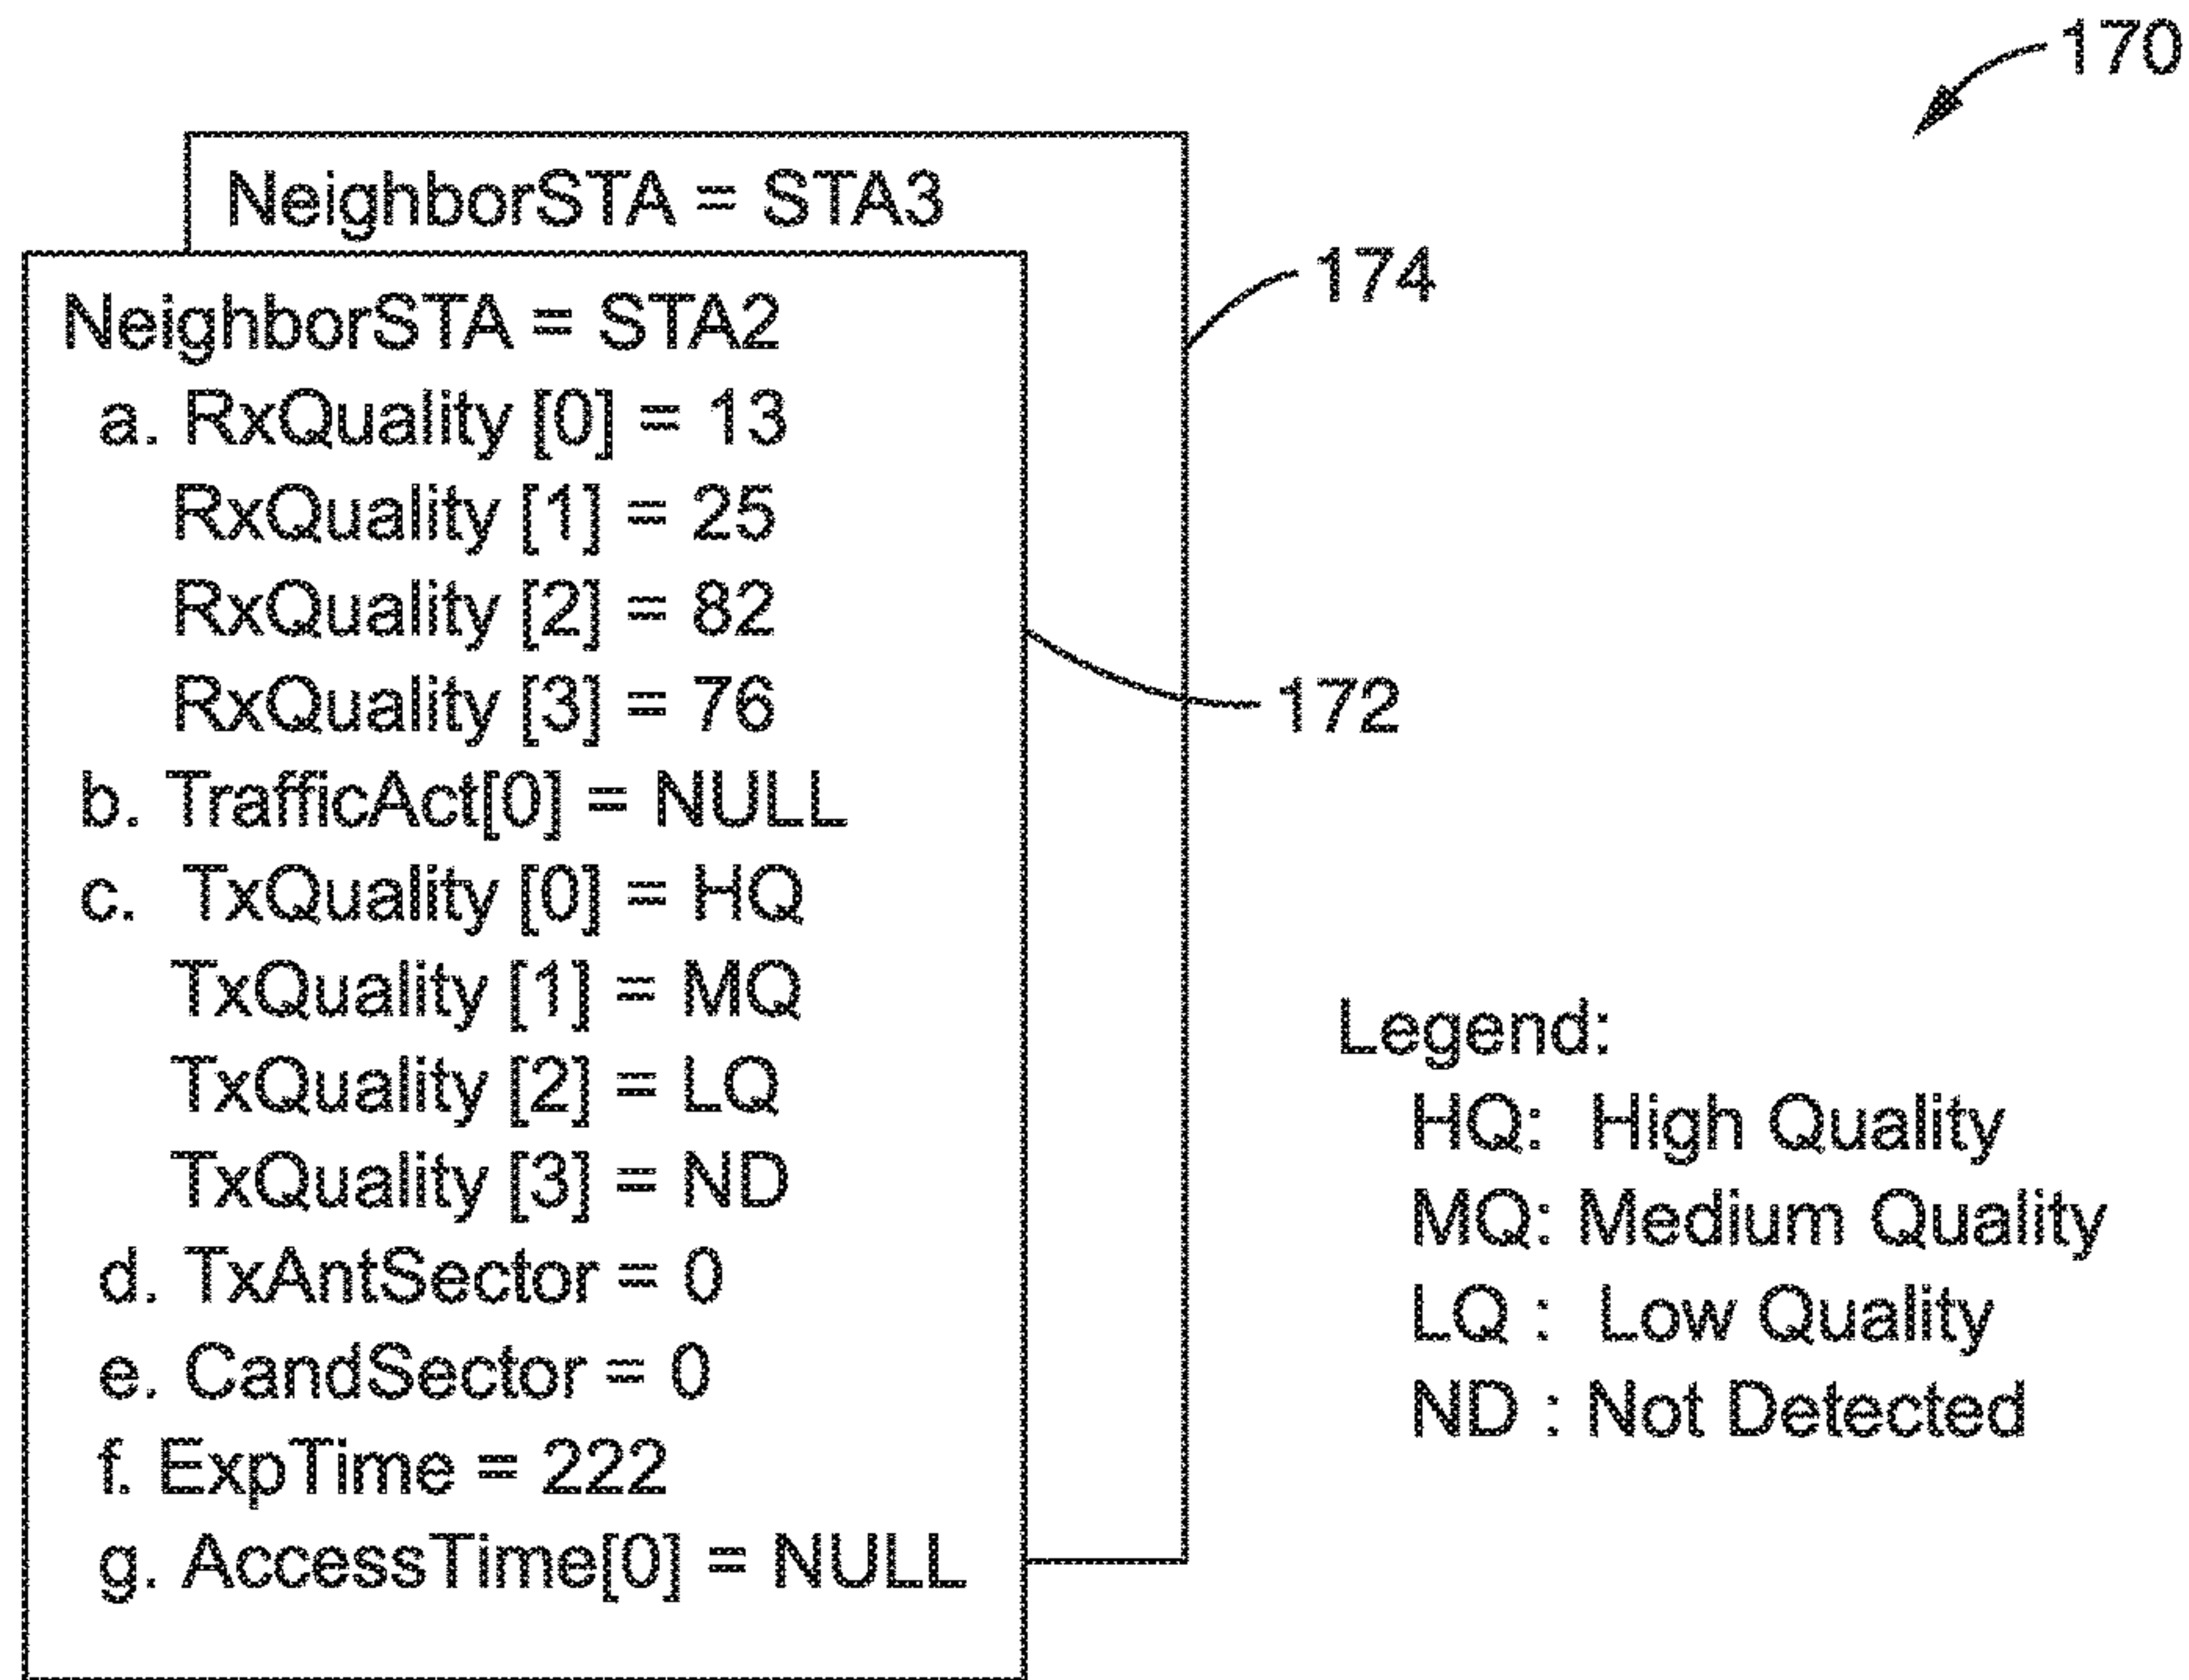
170

NeighborSTA = STA3

174

NeighborSTA = STA2
a. RxQuality [0] = 13
RxQuality [1] = 25
RxQuality [2] = 82
RxQuality [3] = 76
b. TrafficAct[0] = NULL
c. TxQuality [0] = HQ
TxQuality [1] = MQ
TxQuality [2] = LQ
TxQuality [3] = ND
d. TxAntSector = 0
e. CandSector = 0
f. ExpTime = 222
g. AccessTime[0] = NULL

172

Legend:
HQ: High Quality
MQ: Medium Quality
LQ : Low Quality
ND : Not Detected